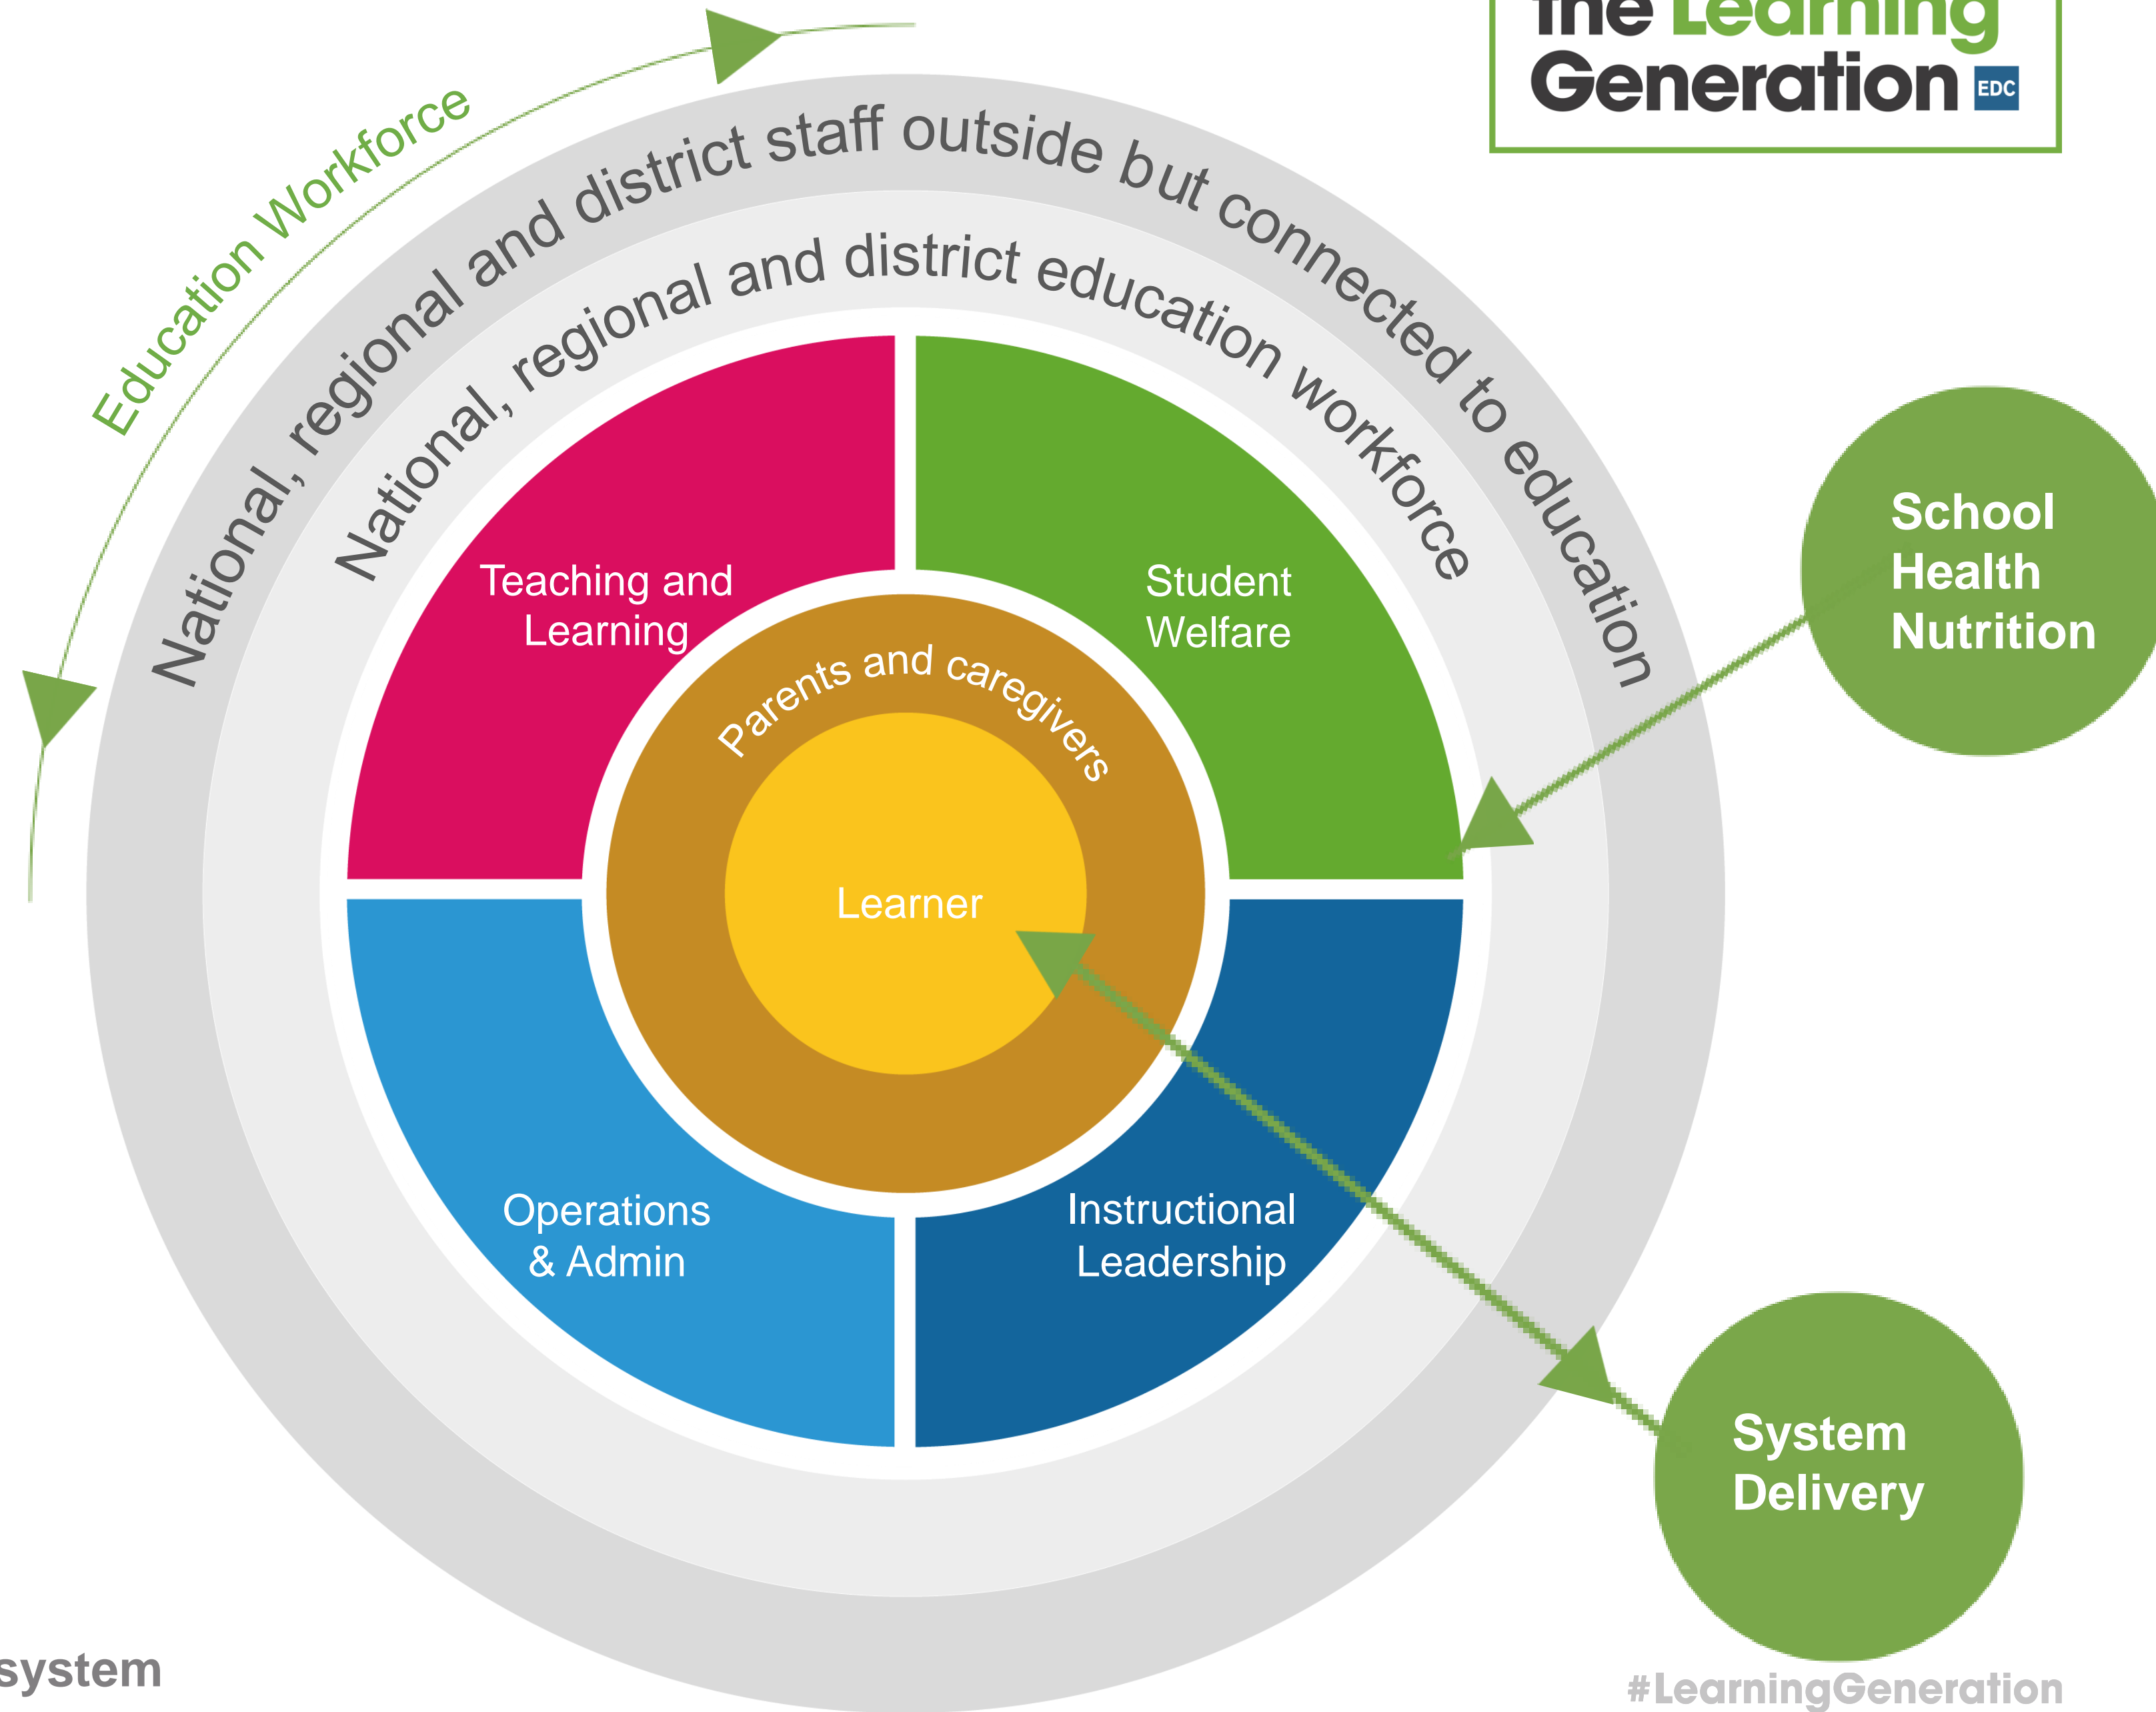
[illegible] Learning
Generation EDC

Education Workforce

National, regional and district staff outside but connected to education

National, regional and district education workforce

Teaching and Learning

Student Welfare

Parents and caregivers

Learner

Operations & Admin

Instructional Leadership

School Health Nutrition

System Delivery

system

#LearningGeneration